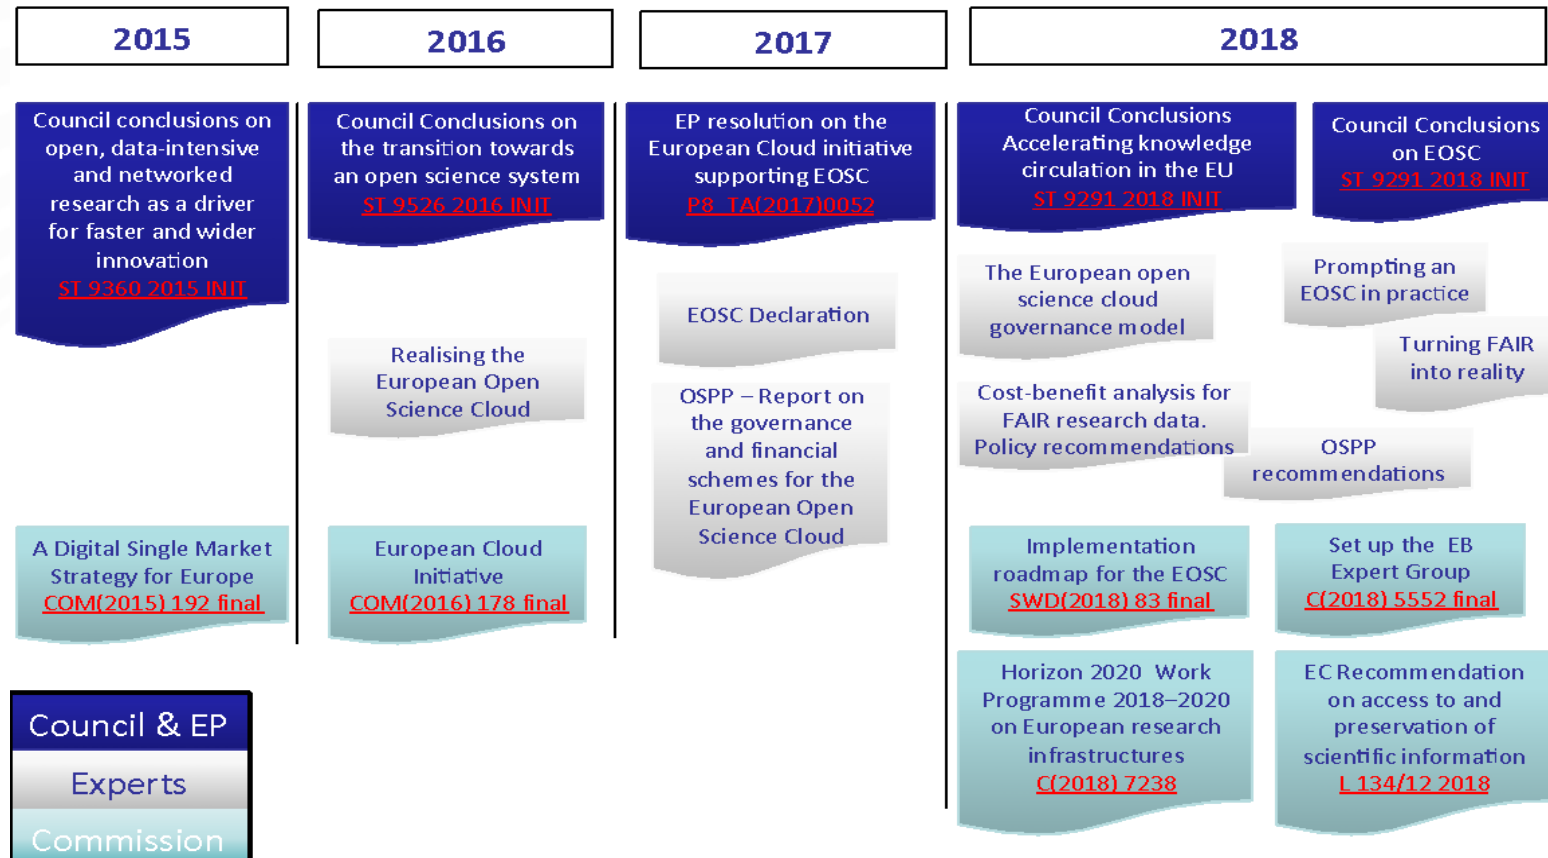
2015

2016

2017

2018

Council conclusions on open, data-intensive and networked research as a driver for faster and wider innovation
ST 9360 2015 INIT

A Digital Single Market Strategy for Europe
COM(2015) 192 final

Council Conclusions on the transition towards an open science system
ST 9526 2016 INIT

Realising the European Open Science Cloud

European Cloud Initiative
COM(2016) 178 final

EP resolution on the European Cloud initiative supporting EOSC
P8_TA(2017)0052

EOSC Declaration

OSPP – Report on the governance and financial schemes for the European Open Science Cloud

Council Conclusions Accelerating knowledge circulation in the EU
ST 9291 2018 INIT

Council Conclusions on EOSC
ST 9291 2018 INIT

The European open science cloud governance model

Prompting an EOSC in practice

Turning FAIR into reality

Cost-benefit analysis for FAIR research data. Policy recommendations

OSPP recommendations

Implementation roadmap for the EOSC
SWD(2018) 83 final

Set up the EB Expert Group
C(2018) 5552 final

Horizon 2020 Work Programme 2018–2020 on European research infrastructures
C(2018) 7238

EC Recommendation on access to and preservation of scientific information
L 134/12 2018

Council & EP
Experts
Commission